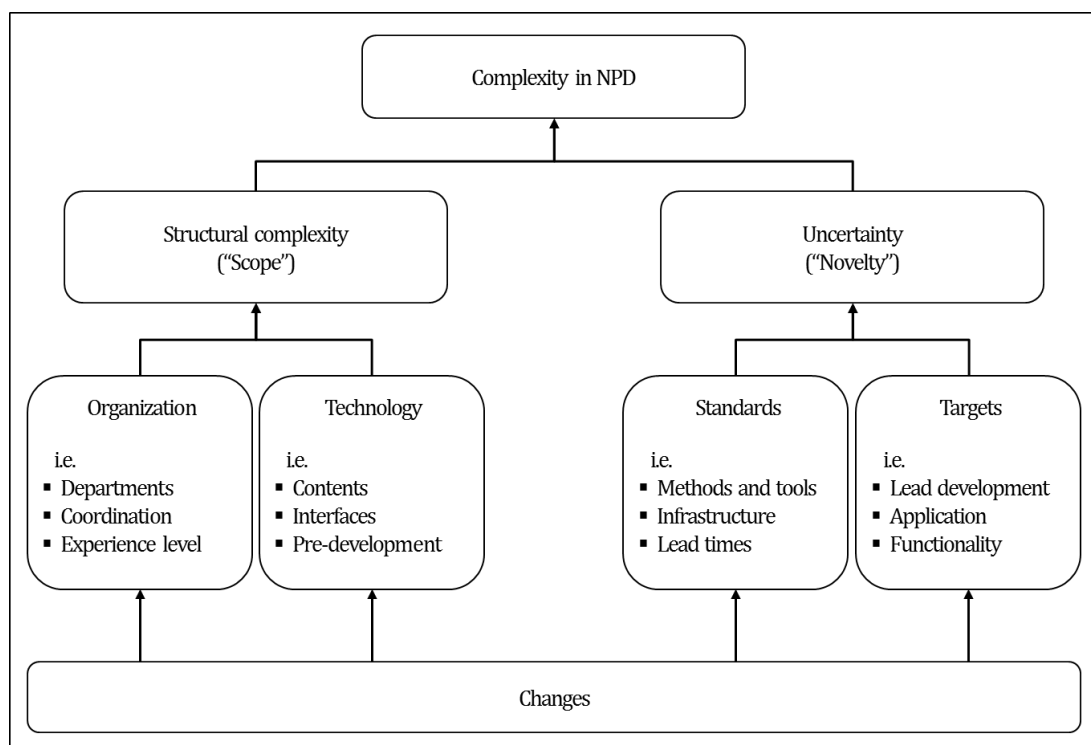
Complexity in NPD

Structural complexity
("Scope")

Uncertainty
("Novelty")

Organization

i.e.
▪ Departments
▪ Coordination
▪ Experience level

Technology

i.e.
▪ Contents
▪ Interfaces
▪ Pre-development

Standards

i.e.
▪ Methods and tools
▪ Infrastructure
▪ Lead times

Targets

i.e.
▪ Lead development
▪ Application
▪ Functionality

Changes